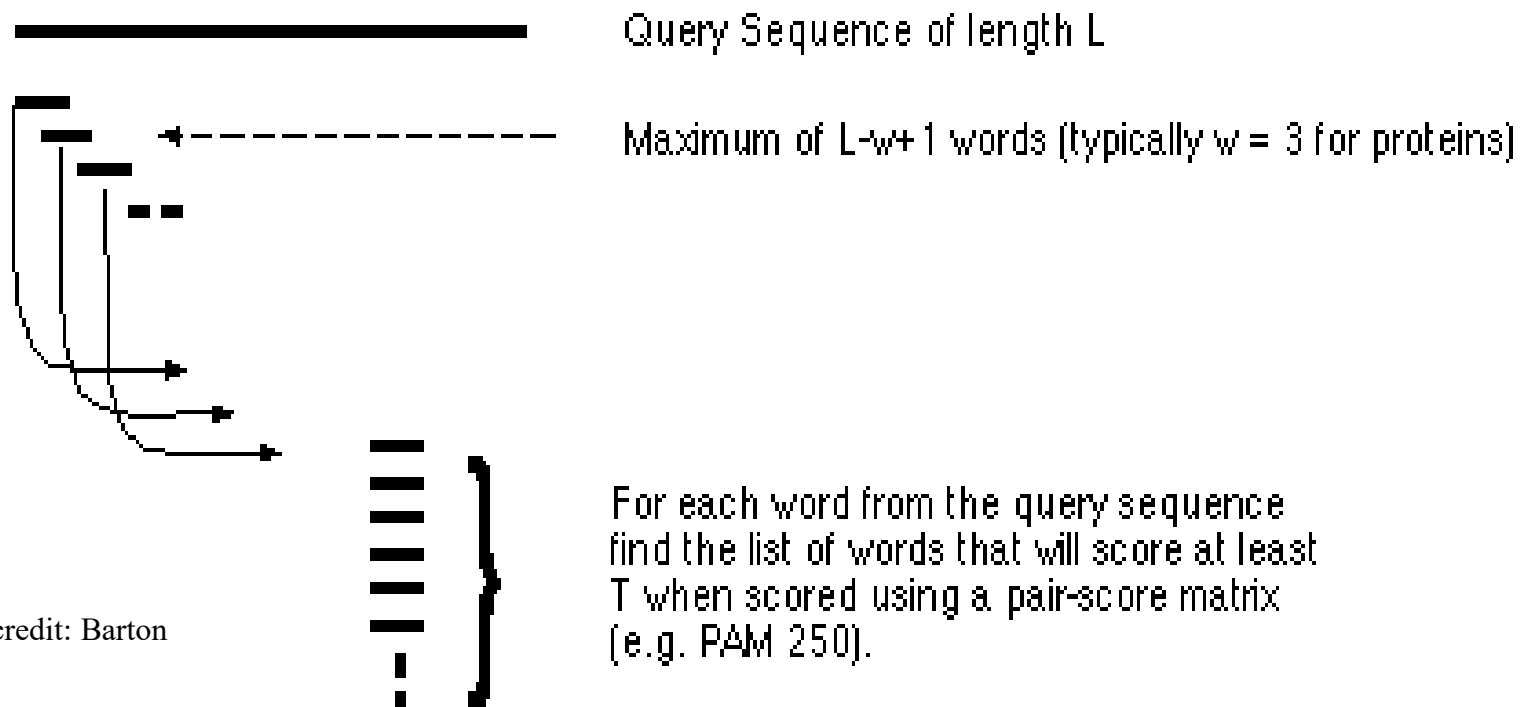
Query Sequence of length L

Maximum of L-w+1 words (typically w = 3 for proteins)

For each word from the query sequence find the list of words that will score at least T when scored using a pair-score matrix (e.g. PAM 250).

credit: Barton